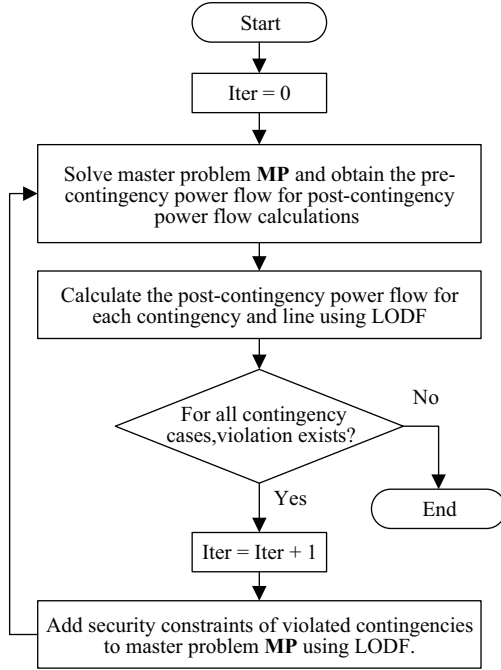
Start

Iter = 0

Solve master problem **MP** and obtain the pre-contingency power flow for post-contingency power flow calculations

Calculate the post-contingency power flow for each contingency and line using LODF

For all contingency cases,violation exists?

No

End

Yes

Iter = Iter + 1

Add security constraints of violated contingencies to master problem **MP** using LODF.